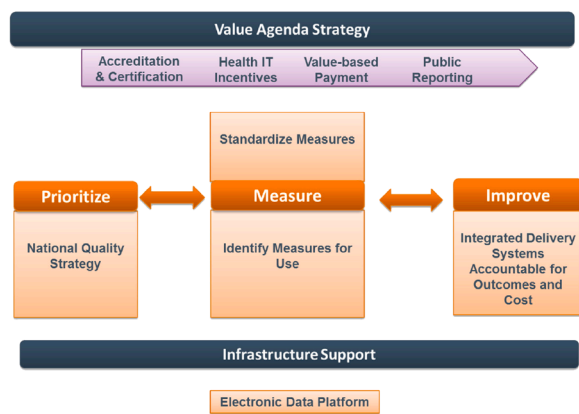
Value Agenda Strategy

Accreditation & Certification

Health IT Incentives

Value-based Payment

Public Reporting

Standardize Measures

Prioritize

Measure

Improve

National Quality Strategy

Identify Measures for Use

Integrated Delivery Systems Accountable for Outcomes and Cost

Infrastructure Support

Electronic Data Platform